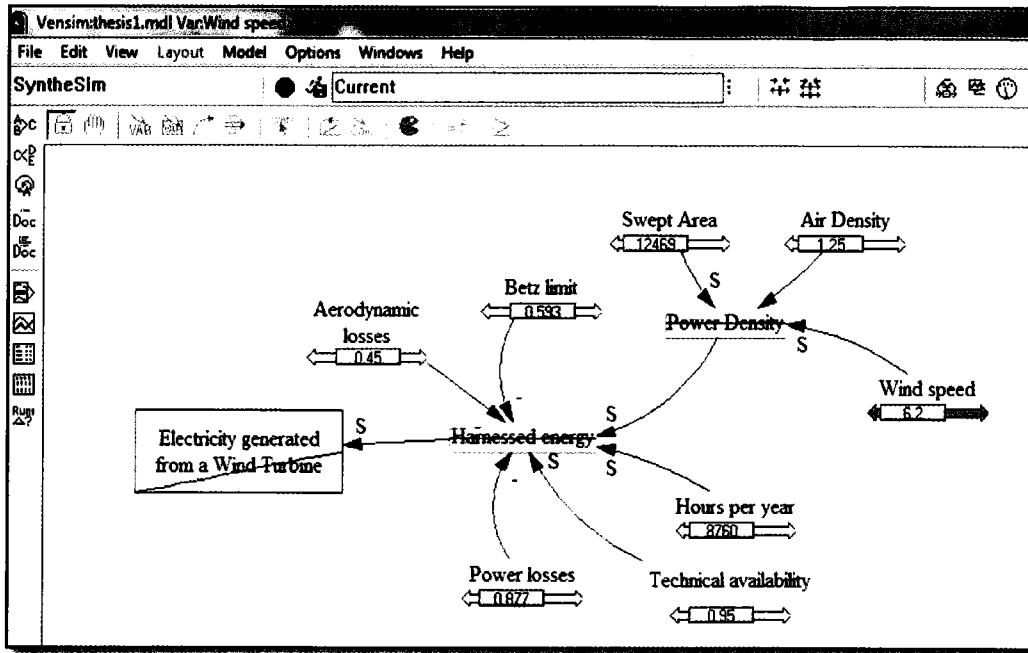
Vensim:thesis1.mdl Var:Wind speed

File Edit View Layout Model Options Windows Help

SyntheSim Current

Doc
Doc
Run

Swept Area
12469
Air Density
1.25
Betz limit
0.593
S
Aerodynamic losses
0.45
Power Density
S
-
Wind speed
6.2
S
S
Electricity generated from a Wind Turbine
Harnessed energy
-
S
S
-
Hours per year
8760
Power losses
0.877
Technical availability
0.95